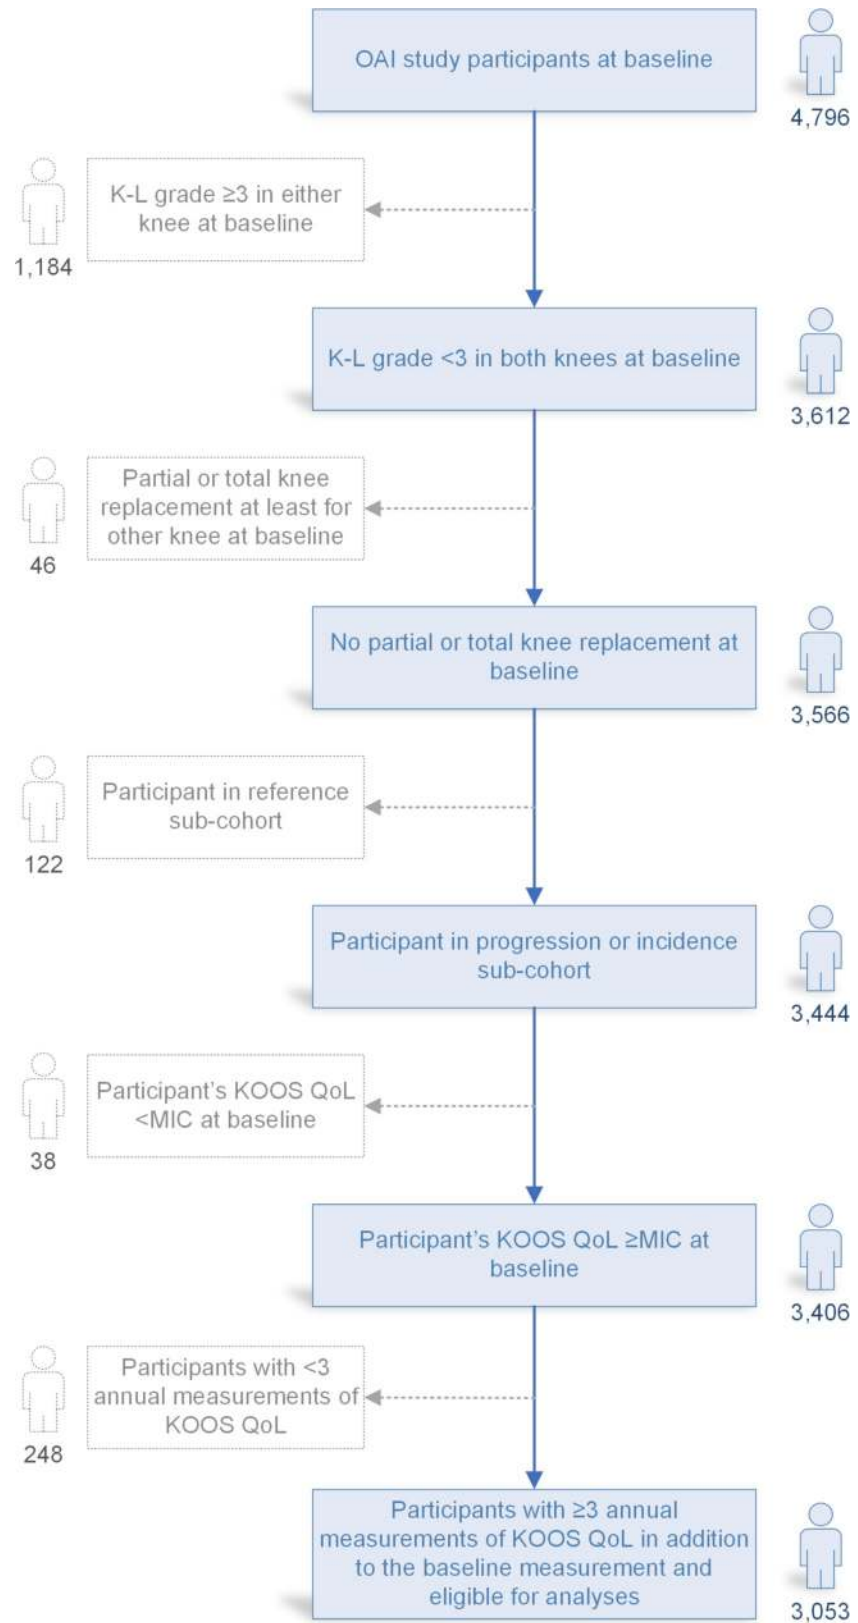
OAI study participants at baseline

4,796

K-L grade ≥3 in either knee at baseline

1,184

K-L grade <3 in both knees at baseline

3,612

Partial or total knee replacement at least for other knee at baseline

46

No partial or total knee replacement at baseline

3,566

Participant in reference sub-cohort

122

Participant in progression or incidence sub-cohort

3,444

Participant's KOOS QoL <MIC at baseline

38

Participant's KOOS QoL ≥MIC at baseline

3,406

Participants with <3 annual measurements of KOOS QoL

248

Participants with ≥3 annual measurements of KOOS QoL in addition to the baseline measurement and eligible for analyses

3,053